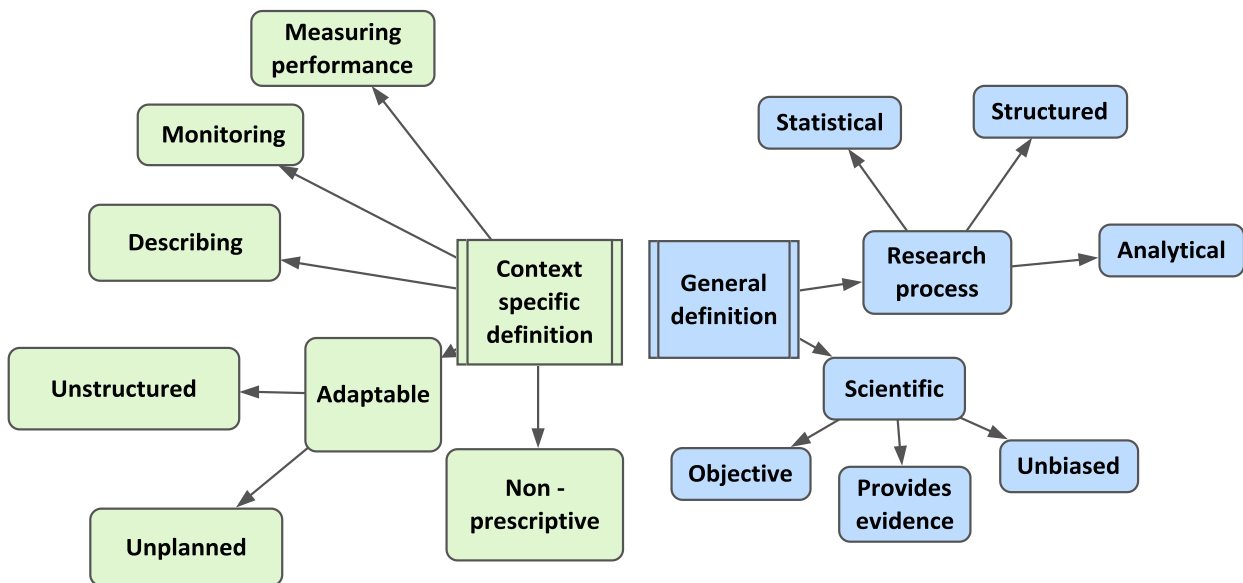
Measuring performance

Monitoring

Describing

Context specific definition

Unstructured

Adaptable

Unplanned

Non - prescriptive

Statistical

Structured

General definition

Research process

Analytical

Scientific

Objective

Provides evidence

Unbiased